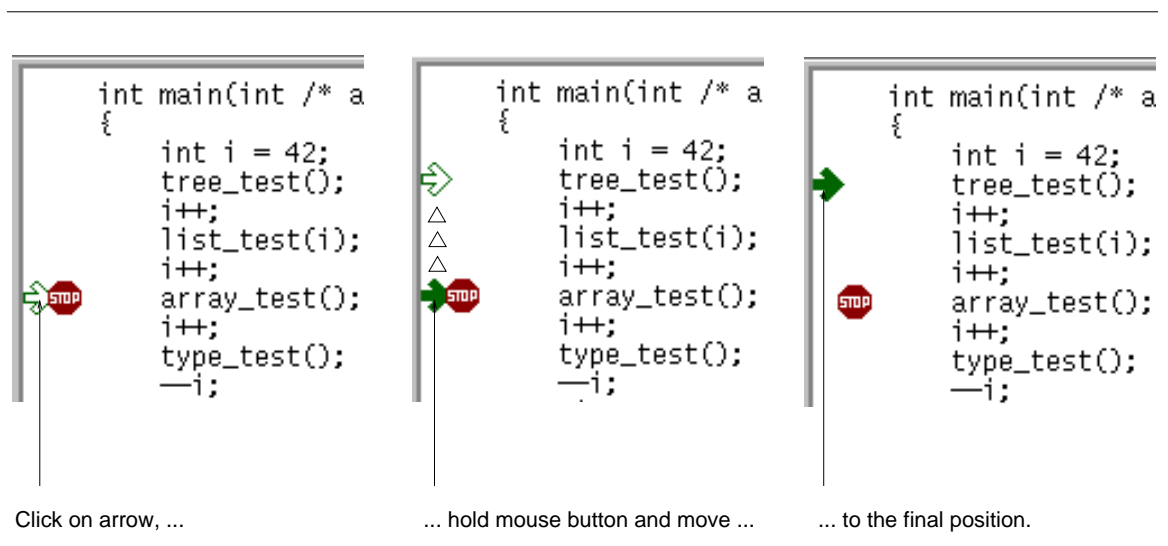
int main(int /* a
{
int i = 42;
tree_test();
i++;
list_test(i);
i++;
STOP
array_test();
i++;
type_test();
--i;

int main(int /* a
{
int i = 42;
tree_test();
i++;
list_test(i);
i++;
STOP
array_test();
i++;
type_test();
--i;

int main(int /* a
{
int i = 42;
tree_test();
i++;
list_test(i);
i++;
STOP
array_test();
i++;
type_test();
--i;

Click on arrow, ...

... hold mouse button and move ...

... to the final position.